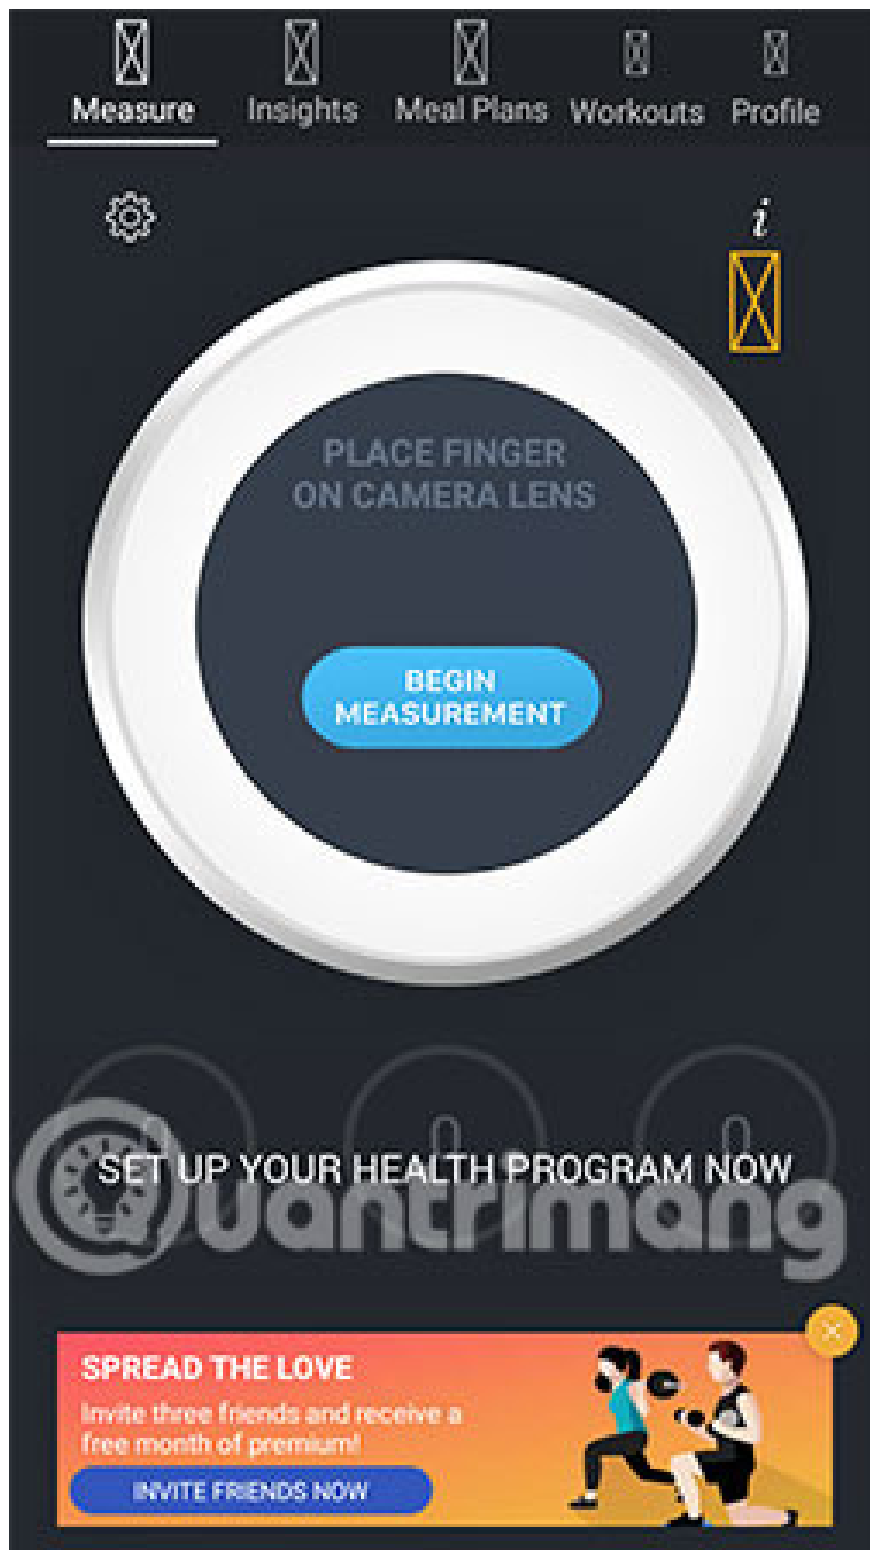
Measure Insights Meal Plans Workouts Profile

i

PLACE FINGER ON CAMERA LENS

BEGIN MEASUREMENT

SET UP YOUR HEALTH PROGRAM NOW

Quantrimang

SPREAD THE LOVE

Invite three friends and receive a free month of premium!

INVITE FRIENDS NOW